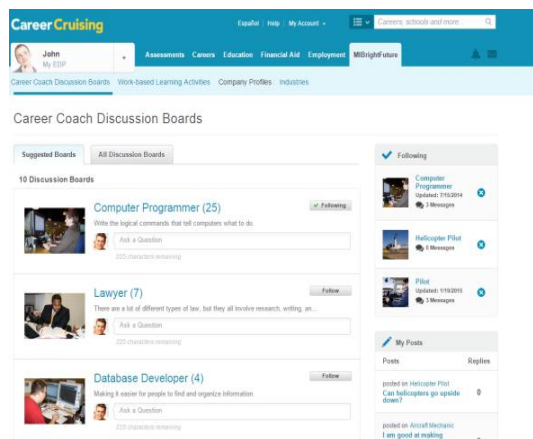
CareerCruising

Español | Help | My Account

Careers, schools and more

John
My EDP

Assessments Careers Education Financial Aid Employment MiBrightFuture

Career Coach Discussion Boards Work-based Learning Activities Company Profiles Industries

Career Coach Discussion Boards

Suggested Boards All Discussion Boards

10 Discussion Boards

Computer Programmer (25)
Following
Write the logical commands that tell computers what to do.
Ask a Question
200 characters remaining

Lawyer (7)
Follow
There are a lot of different types of law, but they all involve research, writing, an...
Ask a Question
200 characters remaining

Database Developer (4)
Follow
Making it easier for people to find and organize information.
Ask a Question
200 characters remaining

Following

Computer Programmer
Updated: 7/15/2014
3 Messages

Helicopter Pilot
8 Messages

Pilot
Updated: 1/19/2015
3 Messages

My Posts

Posts Replies

posted on Helicopter Pilot
Can helicopters go upside down?
0

posted on Aircraft Mechanic
I am good at making